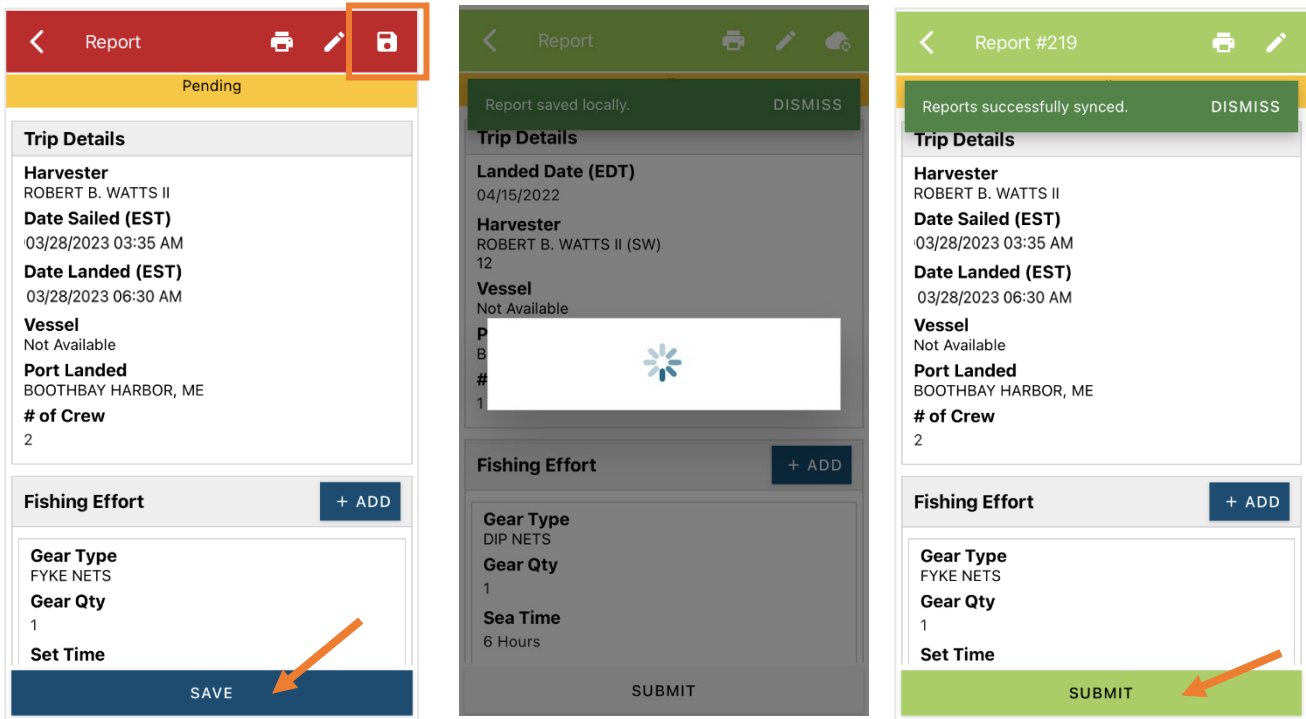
Report

Pending

Trip Details

Harvester
ROBERT B. WATTS II

Date Sailed (EST)
03/28/2023 03:35 AM

Date Landed (EST)
03/28/2023 06:30 AM

Vessel
Not Available

Port Landed
BOOTHBAY HARBOR, ME

# of Crew
2

Fishing Effort

+ ADD

Gear Type
FYKE NETS

Gear Qty
1

Set Time

SAVE

Report

Report saved locally. DISMISS

Trip Details

Landed Date (EDT)
04/15/2022

Harvester
ROBERT B. WATTS II (SW)
12

Vessel
Not Available

P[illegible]
B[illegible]

#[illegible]
1

Fishing Effort

+ ADD

Gear Type
DIP NETS

Gear Qty
1

Sea Time
6 Hours

SUBMIT

Report #219

Reports successfully synced. DISMISS

Trip Details

Harvester
ROBERT B. WATTS II

Date Sailed (EST)
03/28/2023 03:35 AM

Date Landed (EST)
03/28/2023 06:30 AM

Vessel
Not Available

Port Landed
BOOTHBAY HARBOR, ME

# of Crew
2

Fishing Effort

+ ADD

Gear Type
FYKE NETS

Gear Qty
1

Set Time

SUBMIT